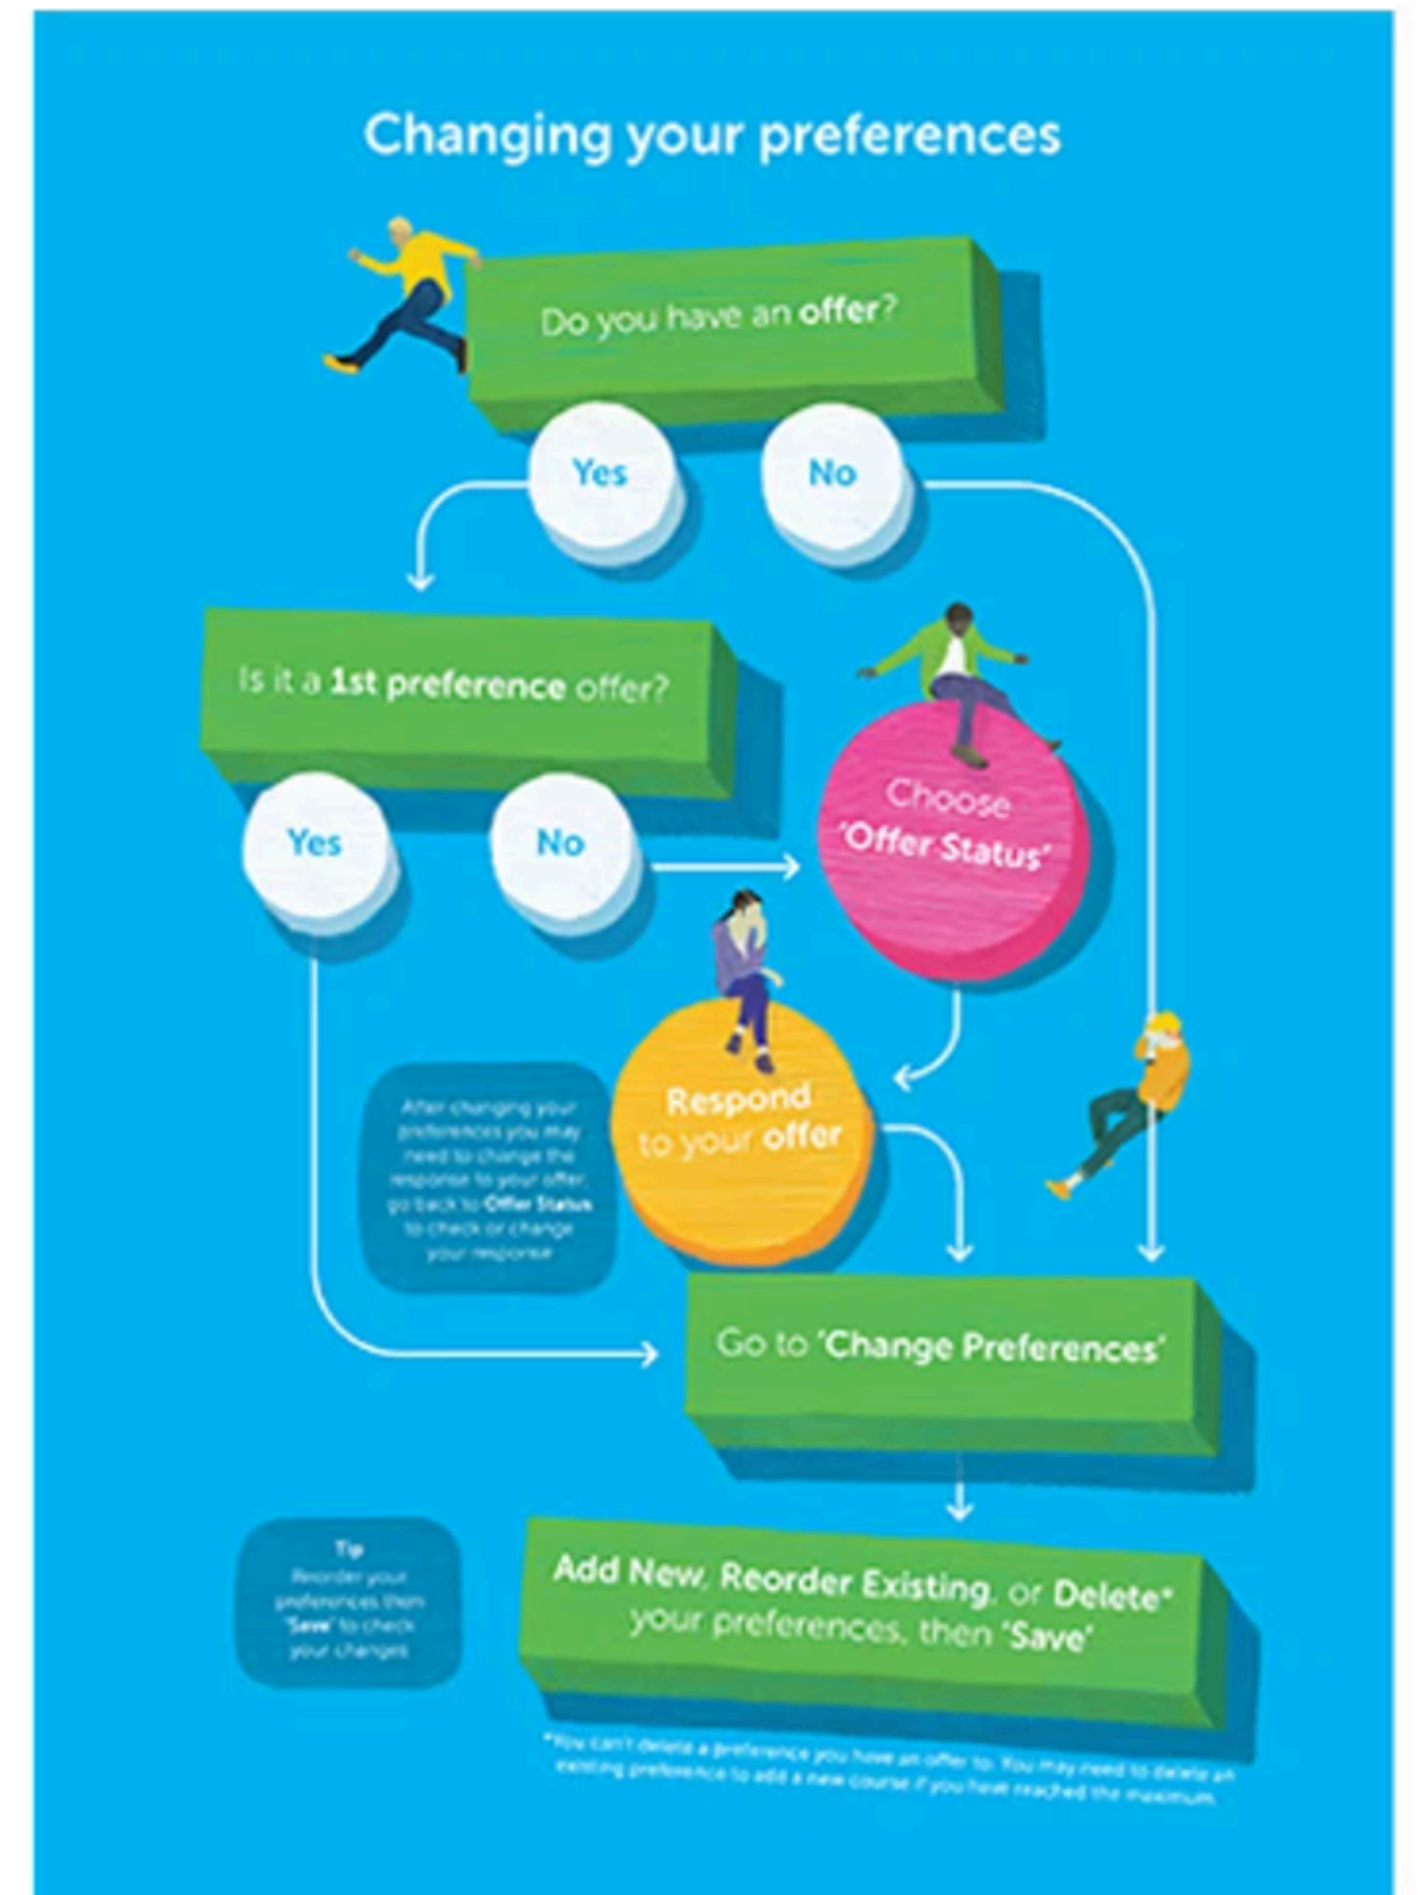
Changing your preferences

Do you have an offer?

Yes

No

Is it a 1st preference offer?

Yes

No

Choose 'Offer Status'

Respond to your offer

After changing your preferences you may need to change the response to your offer, go back to Offer Status to check or change your response

Go to 'Change Preferences'

Tip
Reorder your preferences then 'Save' to check your changes

Add New, Reorder Existing, or Delete* your preferences, then 'Save'

*You can't delete a preference you have an offer to. You may need to delete an existing preference to add a new course if you have reached the maximum.